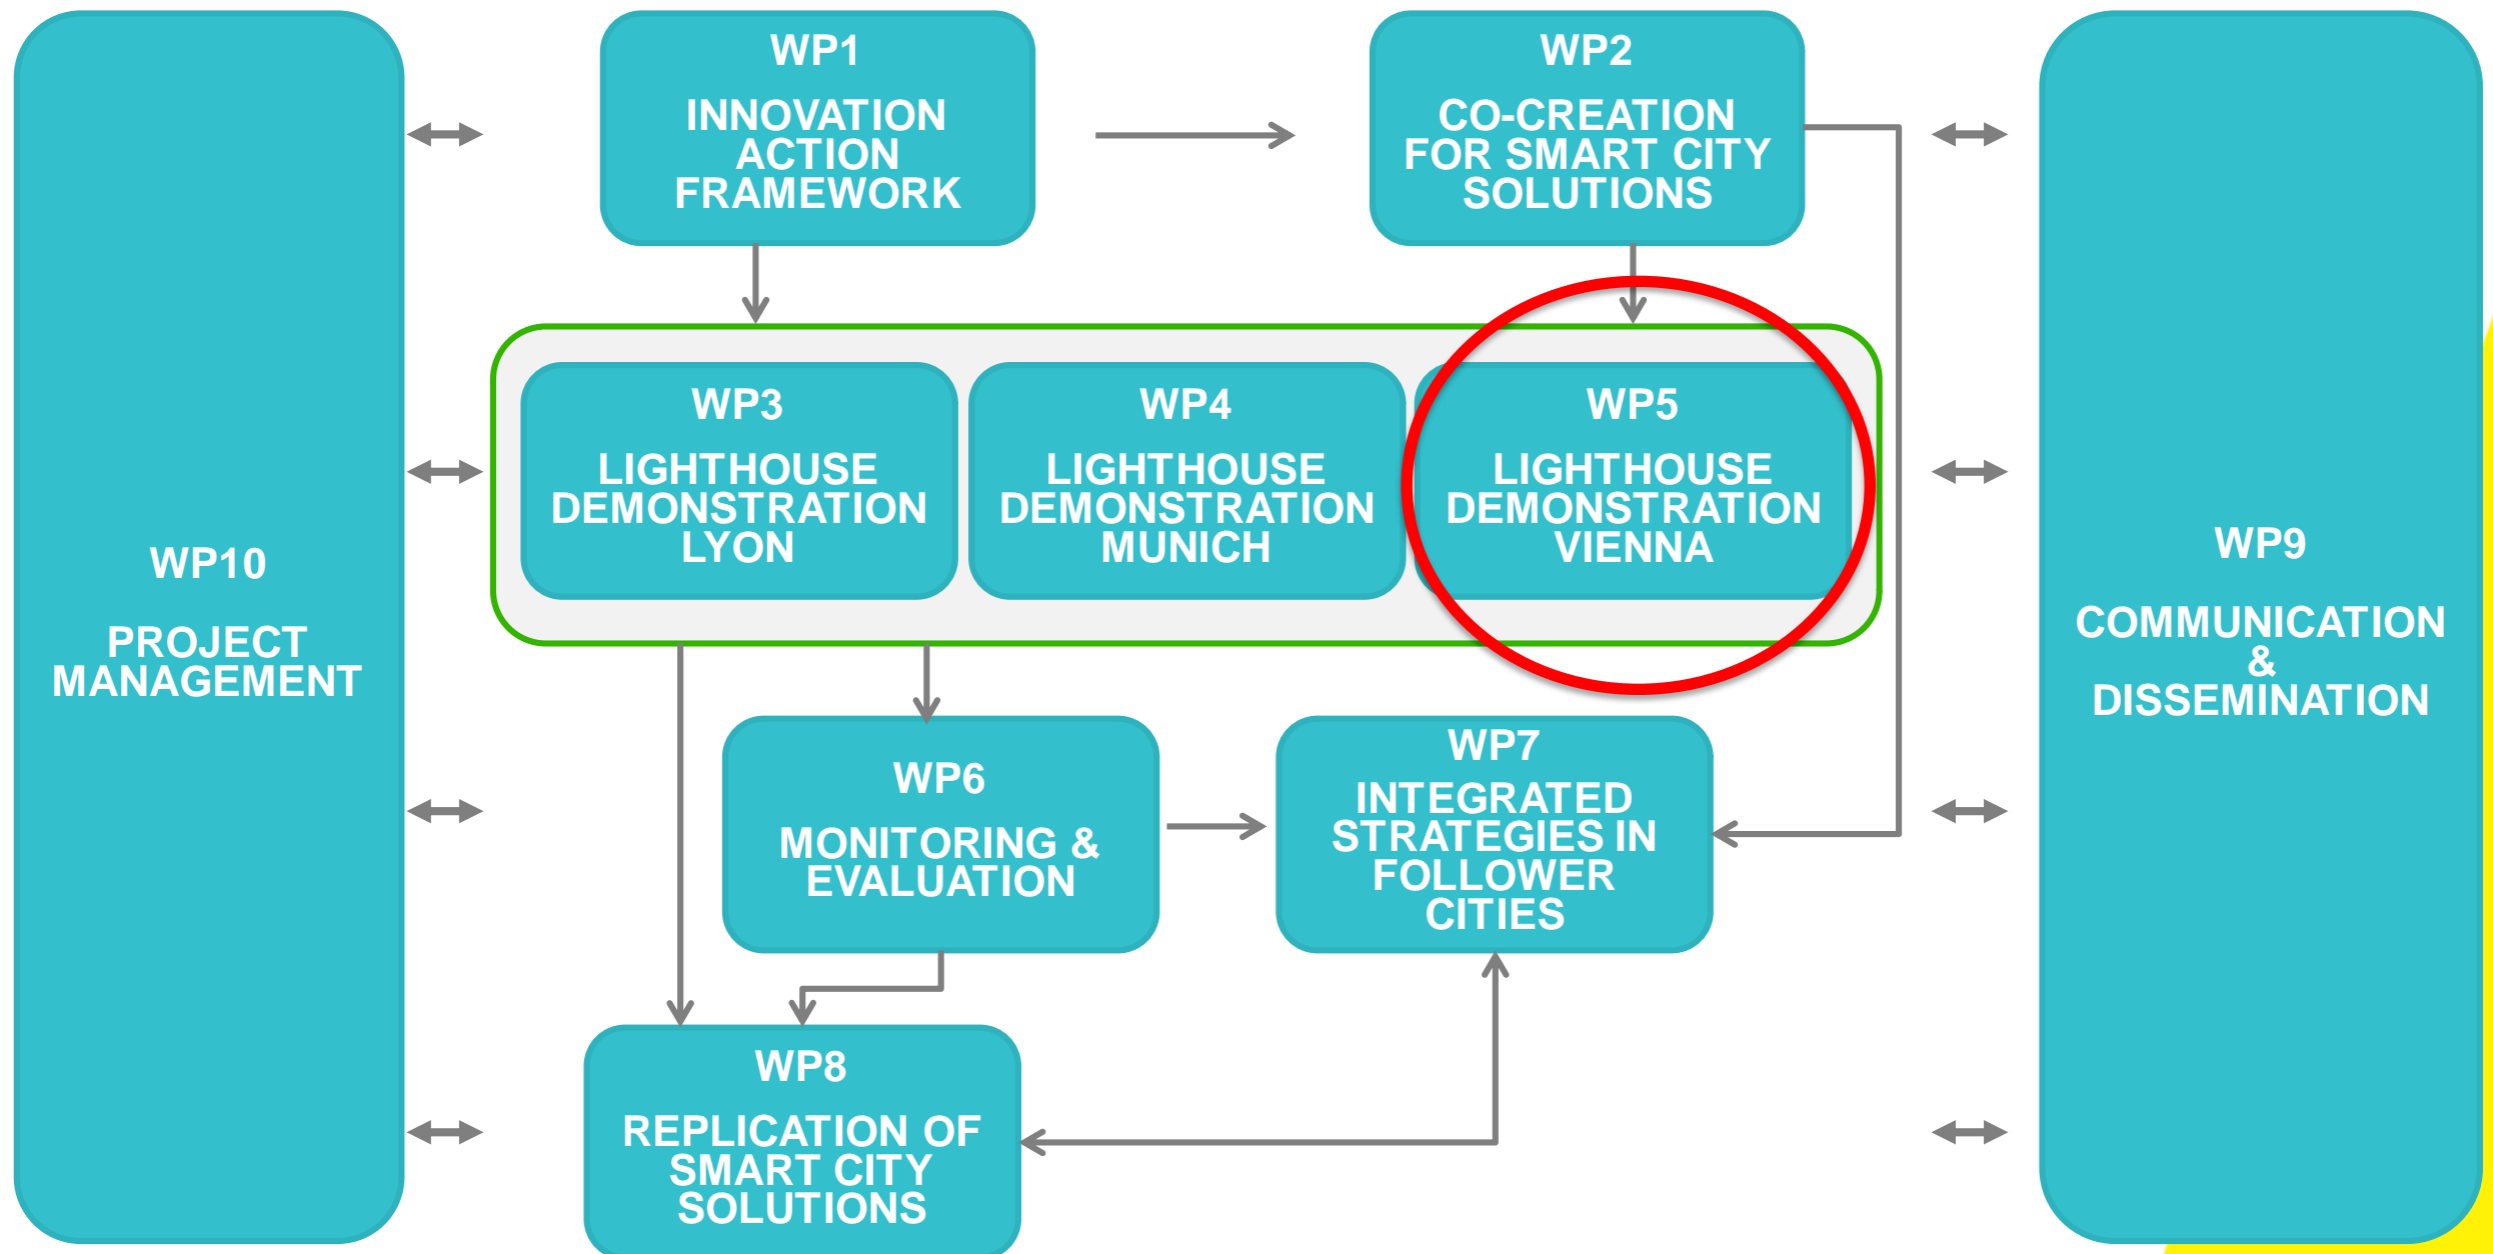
WP10

PROJECT MANAGEMENT

WP1

INNOVATION ACTION FRAMEWORK

WP2

CO-CREATION FOR SMART CITY SOLUTIONS

WP3

LIGHTHOUSE DEMONSTRATION LYON

WP4

LIGHTHOUSE DEMONSTRATION MUNICH

WP5

LIGHTHOUSE DEMONSTRATION VIENNA

WP6

MONITORING & EVALUATION

WP7

INTEGRATED STRATEGIES IN FOLLOWER CITIES

WP8

REPLICATION OF SMART CITY SOLUTIONS

WP9

COMMUNICATION & DISSEMINATION